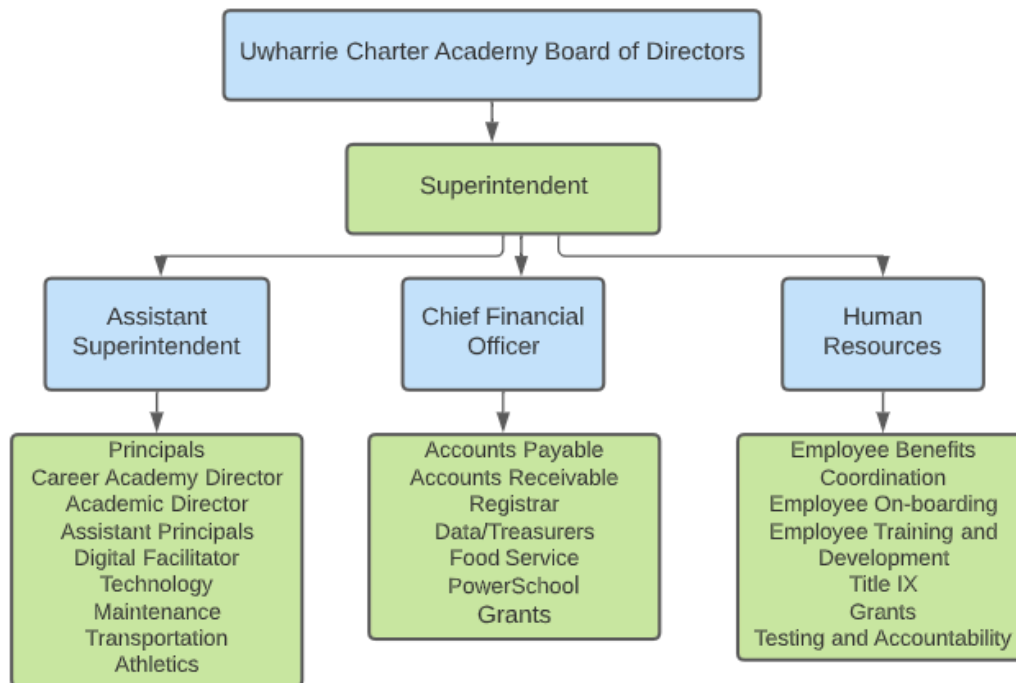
Uwharrie Charter Academy Board of Directors

Superintendent

Assistant Superintendent

Principals
Career Academy Director
Academic Director
Assistant Principals
Digital Facilitator
Technology
Maintenance
Transportation
Athletics

Chief Financial Officer

Accounts Payable
Accounts Receivable
Registrar
Data/Treasurers
Food Service
PowerSchool
Grants

Human Resources

Employee Benefits Coordination
Employee On-boarding
Employee Training and Development
Title IX
Grants
Testing and Accountability